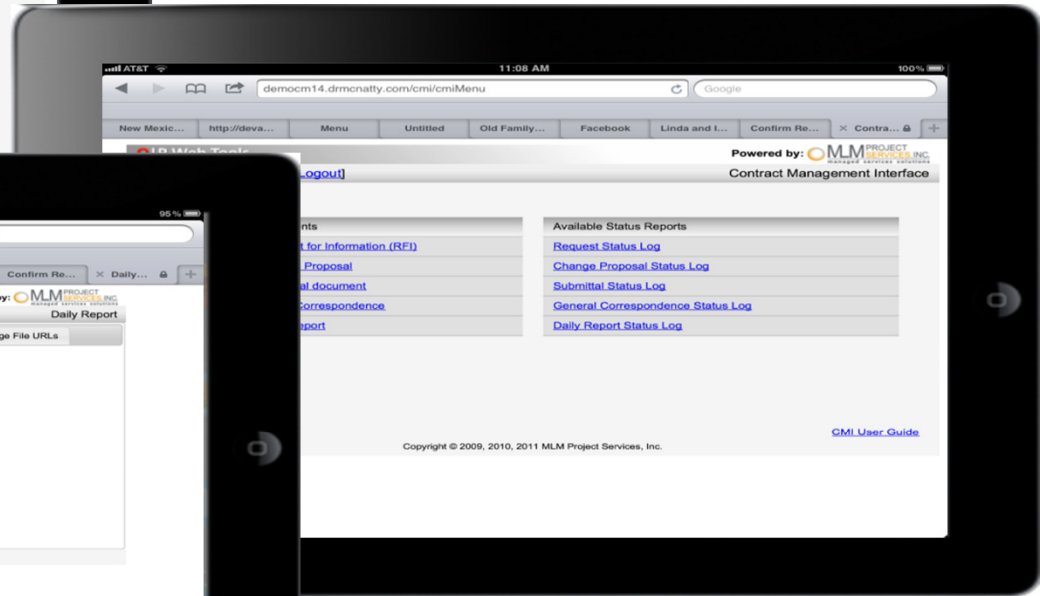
AT&T 11:08 AM 100%

democm14.drmcnatty.com/cmi/cmiMenu

Google

New Mexic... http://deva... Menu Untitled Old Family... Facebook Linda and I... Confirm Re... × Contra...

Powered by: MLM PROJECT SERVICES INC managed services solutions

Logout]

Contract Management Interface

nts

t for Information (RFI)

Proposal

al document

Correspondence

eport

Available Status Reports

Request Status Log

Change Proposal Status Log

Submittal Status Log

General Correspondence Status Log

Daily Report Status Log

CMI User Guide

Copyright © 2009, 2010, 2011 MLM Project Services, Inc.

95%

Confirm Re... × Daily...

y: MLM PROJECT SERVICES INC managed services solutions

Daily Report

ge File URLs